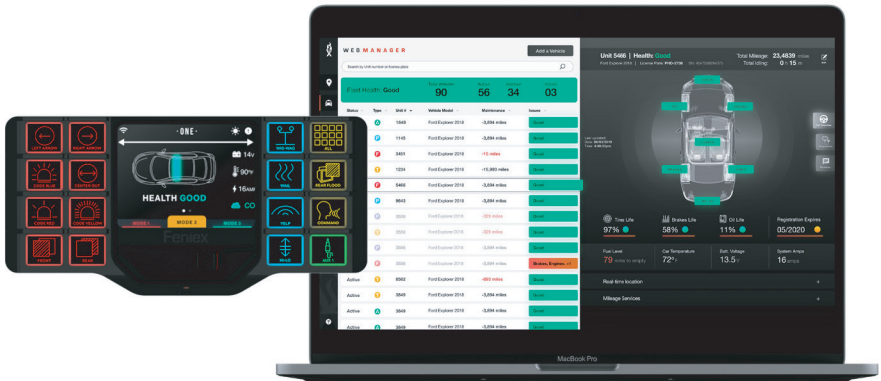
LEFT ARROW
RIGHT ARROW
ALL
CODE BLUE
CENTER OUT
LOCK RED
CODE YELLOW
FRONT
REAR
· ONE ·
14v
90°F
16AMP
HEALTH GOOD
MODE 1
MODE 2
MODE 3
Feniex
WIG WAG
WAIL
REAR FLOOD
YELP
COMMAND
HOLD
AUX 1

WEB MANAGER
Add a Vehicle
Search by Unit number or license plate
Fleet Health: Good
90
56
34
03
Status
Type
Unit #
Vehicle Model
Maintenance
Issues
1645
Ford Explorer 2018
-3,894 miles
Good
1145
Ford Explorer 2018
-3,894 miles
Good
3401
Ford Explorer 2018
-15 miles
Good
1234
Ford Explorer 2018
-15,893 miles
Good
5466
Ford Explorer 2018
-3,894 miles
Good
8643
Ford Explorer 2018
-3,894 miles
Good
Ford Explorer 2018
-325 miles
Good
Ford Explorer 2018
-325 miles
Good
Ford Explorer 2018
-3,894 miles
Good
Ford Explorer 2018
-3,894 miles
Brakes, Engine...
Active
8562
Ford Explorer 2018
-893 miles
Good
Active
3849
Ford Explorer 2018
-3,894 miles
Good
Active
3849
Ford Explorer 2018
-3,894 miles
Good
Active
3849
Ford Explorer 2018
-3,894 miles
Good

Unit 5466 | Health: Good
Total Mileage: 23,4839 miles
Total Idling: 0 h 15 m
Tire Life
97%
Brakes Life
58%
Oil Life
11%
Registration Expires
05/2020
Fuel Level
Car Temperature
72°
Batt. Voltage
13.5v
System Amps
16
Real time location
+
Mileage Services
+
MacBook Pro